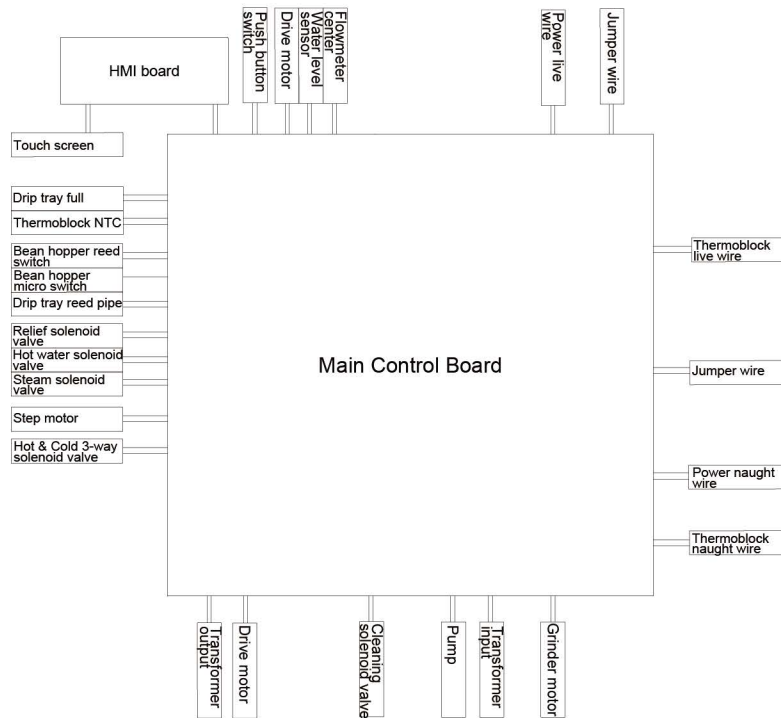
HMI board

Push button switch

Drive motor

Water level sensor

Flowmeter center

Power live wire

Jumper wire

Touch screen

Drip tray full

Thermoblock NTC

Bean hopper reed switch

Bean hopper micro switch

Drip tray reed pipe

Relief solenoid valve

Hot water solenoid valve

Steam solenoid valve

Step motor

Hot & Cold 3-way solenoid valve

Main Control Board

Thermoblock live wire

Jumper wire

Power naught wire

Thermoblock naught wire

Transformer output

Drive motor

Cleaning solenoid valve

Pump

Transformer input

Grinder motor